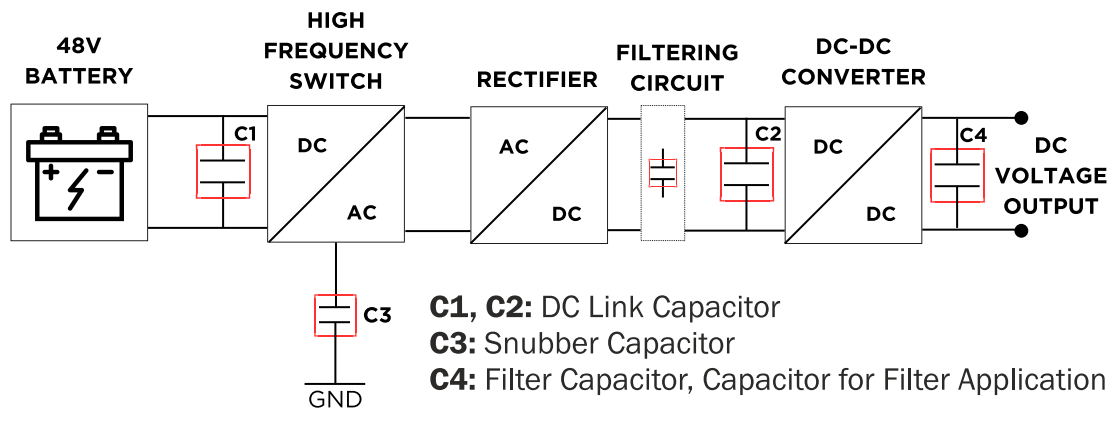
48V BATTERY

HIGH FREQUENCY SWITCH

RECTIFIER

FILTERING CIRCUIT

DC-DC CONVERTER

+ -

C1

DC

AC

AC

DC

C2

DC

DC

C4

DC VOLTAGE OUTPUT

C3

GND

**C1, C2:** DC Link Capacitor
**C3:** Snubber Capacitor
**C4:** Filter Capacitor, Capacitor for Filter Application